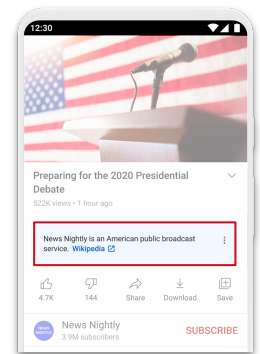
12:30

Preparing for the 2020 Presidential Debate

522K views • 1 hour ago

News Nightly is an American public broadcast service. Wikipedia

4.7K 144 Share Download Save

NEWS NIGHTLY

News Nightly

3.9M subscribers

SUBSCRIBE